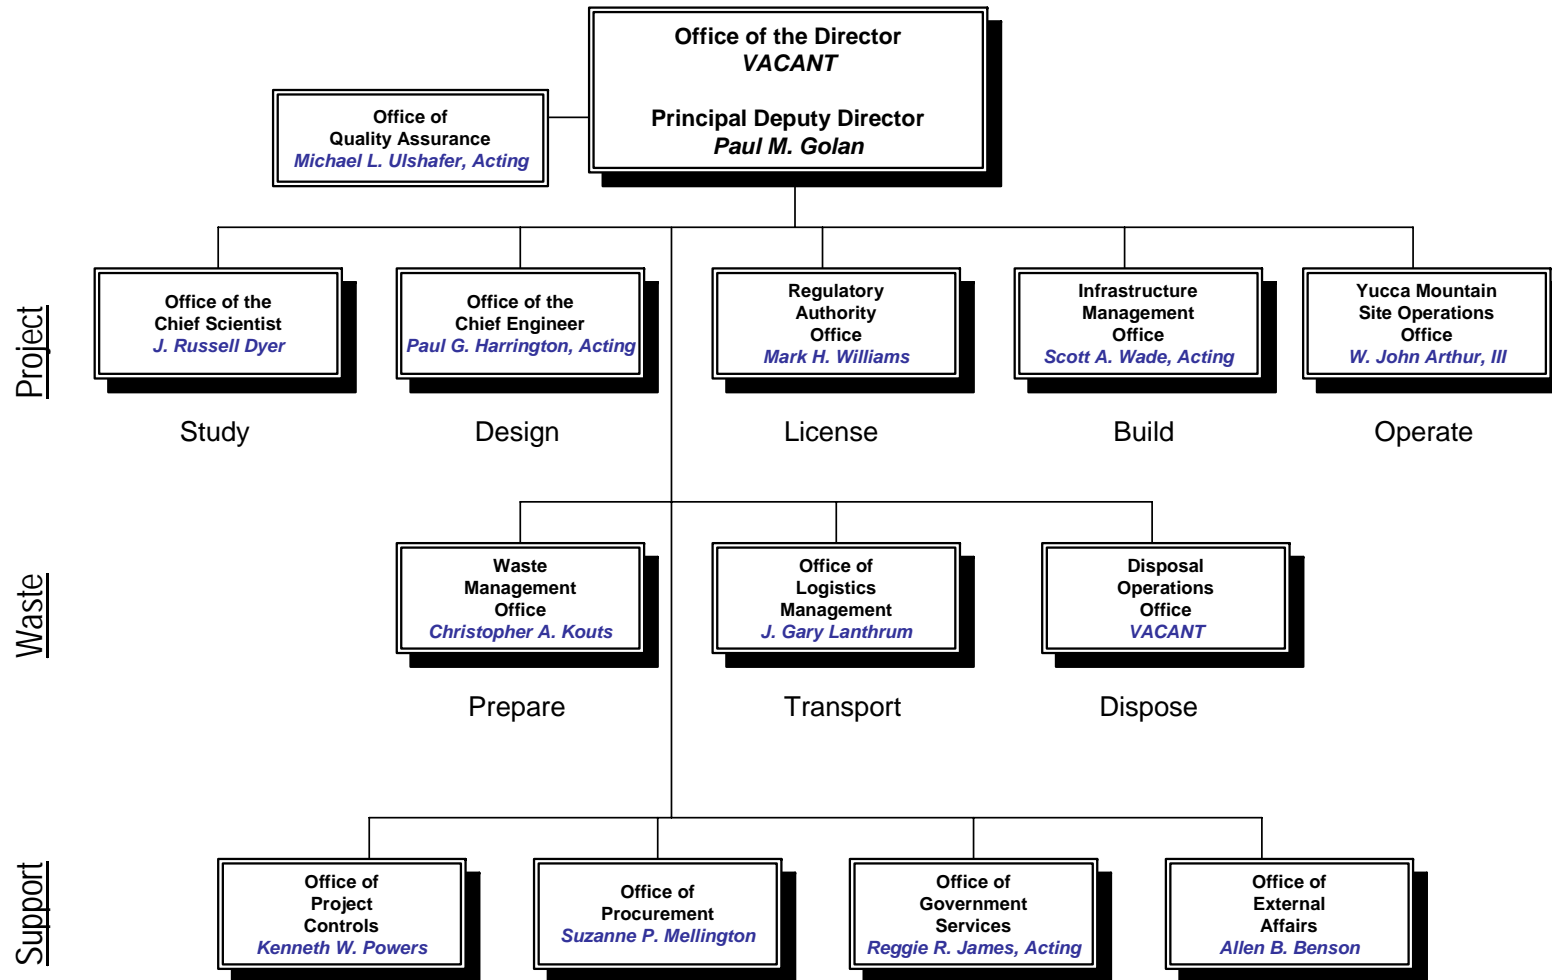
Office of the Director
VACANT

Principal Deputy Director
Paul M. Golan

Office of Quality Assurance
Michael L. Ulshafer, Acting

Project

Office of the Chief Scientist
J. Russell Dyer

Office of the Chief Engineer
Paul G. Harrington, Acting

Regulatory Authority Office
Mark H. Williams

Infrastructure Management Office
Scott A. Wade, Acting

Yucca Mountain Site Operations Office
W. John Arthur, III

Study

Design

License

Build

Operate

Waste

Waste Management Office
Christopher A. Kouts

Office of Logistics Management
J. Gary Lanthrum

Disposal Operations Office
VACANT

Prepare

Transport

Dispose

Support

Office of Project Controls
Kenneth W. Powers

Office of Procurement
Suzanne P. Mellington

Office of Government Services
Reggie R. James, Acting

Office of External Affairs
Allen B. Benson